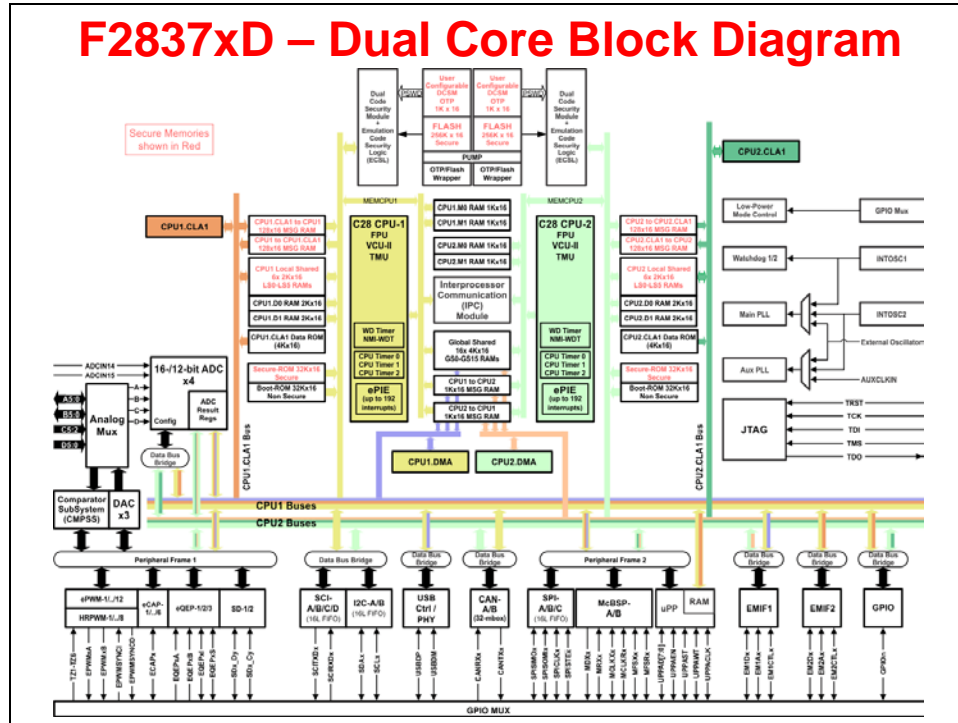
F2837xD – Dual Core Block Diagram

Secure Memories shown in Red

Dual Code Security Module + Emulation Code Security Logic (ECSL)

User Configurable DCSM OTP 1K x 16

User Configurable DCSM OTP 1K x 16

FLASH 256K x 16 Secure

FLASH 256K x 16 Secure

PUMP

OTP/Flash Wrapper

OTP/Flash Wrapper

Dual Code Security Module + Emulation Code Security Logic (ECSL)

MEMCPU1

MEMCPU2

CPU2.CLA1

CPU1.CLA1

CPU1.CLA1 to CPU1 128x16 MSG RAM

CPU1 to CPU1.CLA1 128x16 MSG RAM

CPU1 Local Shared 6x 2Kx16 LS0-LS5 RAMs

CPU1.D0 RAM 2Kx16

CPU1.D1 RAM 2Kx16

CPU1.CLA1 Data ROM (4Kx16)

Secure-ROM 32Kx16 Secure

Boot-ROM 32Kx16 Non Secure

C28 CPU-1 FPU VCU-II TMU

WD Timer NMI-WDT

CPU Timer 0 CPU Timer 1 CPU Timer 2

ePIE (up to 192 interrupts)

CPU1.M0 RAM 1Kx16

CPU1.M1 RAM 1Kx16

CPU2.M0 RAM 1Kx16

CPU2.M1 RAM 1Kx16

Interprocessor Communication (IPC) Module

Global Shared 16x 4Kx16 GS0-GS15 RAMs

CPU1 to CPU2 1Kx16 MSG RAM

CPU2 to CPU1 1Kx16 MSG RAM

C28 CPU-2 FPU VCU-II TMU

WD Timer NMI-WDT

CPU Timer 0 CPU Timer 1 CPU Timer 2

ePIE (up to 192 interrupts)

CPU2.CLA1 to CPU2 128x16 MSG RAM

CPU2 to CPU2.CLA1 128x16 MSG RAM

CPU2 Local Shared 6x 2Kx16 LS0-LS5 RAMs

CPU2.D0 RAM 2Kx16

CPU2.D1 RAM 2Kx16

CPU2.CLA1 Data ROM (4Kx16)

Secure-ROM 32Kx16 Secure

Boot-ROM 32Kx16 Non Secure

Low-Power Mode Control

GPIO Mux

Watchdog 1/2

INTOSC1

Main PLL

INTOSC2

External Oscillator

Aux PLL

AUXCLKIN

JTAG

TRST

TCK

TDI

TMS

TDO

ADCIN14

ADCIN15

16-/12-bit ADC x4

A5:0

B5:0

C5:2

D5:0

Analog Mux

Config

ADC Result Regs

Data Bus Bridge

CPU1.CLA1 Bus

CPU2.CLA1 Bus

CPU1.DMA

CPU2.DMA

Comparator SubSystem (CMPSS)

DAC x3

CPU1 Buses

CPU2 Buses

Peripheral Frame 1

ePWM-1/../12

HRPWM-1/../8

eCAP-1/../6

eQEP-1/2/3

SD-1/2

Data Bus Bridge

SCI-A/B/C/D (16L FIFO)

I2C-A/B (16L FIFO)

Data Bus Bridge

USB Ctrl / PHY

Data Bus Bridge

CAN-A/B (32-mbox)

Peripheral Frame 2

SPI-A/B/C (16L FIFO)

McBSP-A/B

uPP

RAM

Data Bus Bridge

EMIF1

Data Bus Bridge

EMIF2

Data Bus Bridge

GPIO

TZ1-TZ6

EPWMxA

EPWMxB

EPWMSYNCI

EPWMSYNCO

ECAPx

EQEPxA

EQEPxB

EQEPxI

EQEPxS

SDx_Dy

SDx_Cy

SCITXDx

SCIRXDx

SDAx

SCLx

USBDP

USBDM

CANRXx

CANTXx

SPISIMOx

SPISOMIx

SPICLKx

SPISTEx

MDXx

MRXx

MCLKXx

MCLKRx

MFSXx

MFSRx

UPPAD[7:0]

UPPAEN

UPPAST

UPPAWT

UPPACLK

EM1Dx

EM1Ax

EM1CTLx

EM2Dx

EM2Ax

EM2CTLx

GPIOx

GPIO MUX